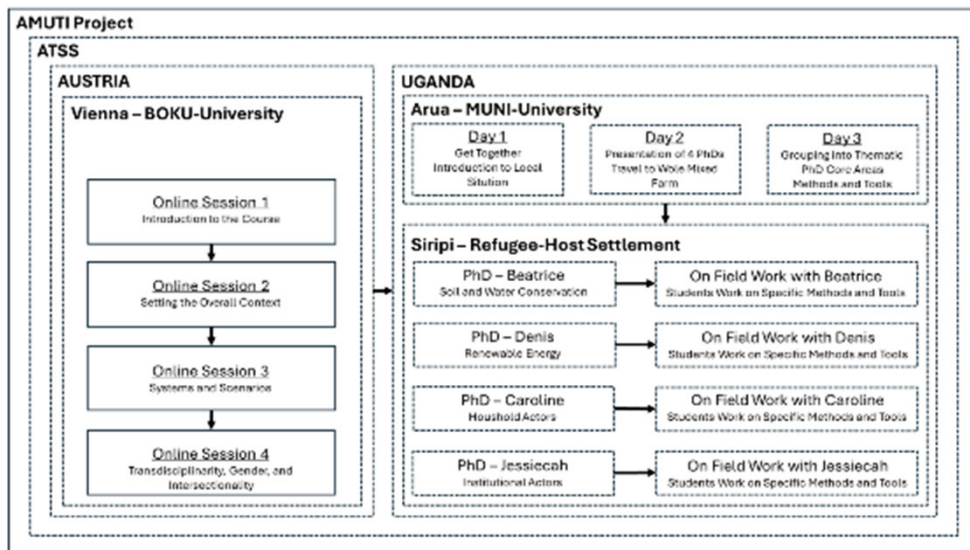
AMUTI Project

ATSS

AUSTRIA

Vienna – BOKU-University

Online Session 1
Introduction to the Course

Online Session 2
Setting the Overall Context

Online Session 3
Systems and Scenarios

Online Session 4
Transdisciplinarity, Gender, and Intersectionality

UGANDA

Arua – MUNI-University

Day 1
Get Together
Introduction to Local Sitution

Day 2
Presentation of 4 PhDs
Travel to Wole Mixed Farm

Day 3
Grouping Into Thematic PhD Core Areas
Methods and Tools

Siripi – Refugee-Host Settlement

PhD – Beatrice
Soil and Water Conservation

On Field Work with Beatrice
Students Work on Specific Methods and Tools

PhD – Denis
Renewable Energy

On Field Work with Denis
Students Work on Specific Methods and Tools

PhD – Caroline
Houshold Actors

On Field Work with Caroline
Students Work on Specific Methods and Tools

PhD – Jessiecah
Institutional Actors

On Field Work with Jessiecah
Students Work on Specific Methods and Tools